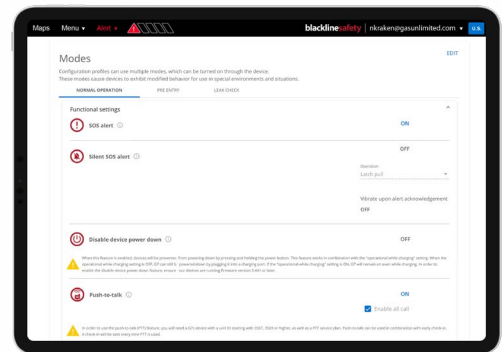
Maps Menu ▾ Alert ▾

blacklinesafety | nkraken@gasunlimited.com ▾ U.S.

Modes

EDIT

Configuration profiles can use multiple modes, which can be turned on through the device. These modes cause devices to exhibit modified behavior for use in special environments and situations.

NORMAL OPERATION PRE ENTRY LEAK CHECK

Functional settings

SOS alert ⓘ ON

Silent SOS alert ⓘ OFF

Operation
Latch pull

Vibrate upon alert acknowledgement
OFF

Disable device power down ⓘ OFF

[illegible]

Push-to-talk ⓘ ON

Enable all call

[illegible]